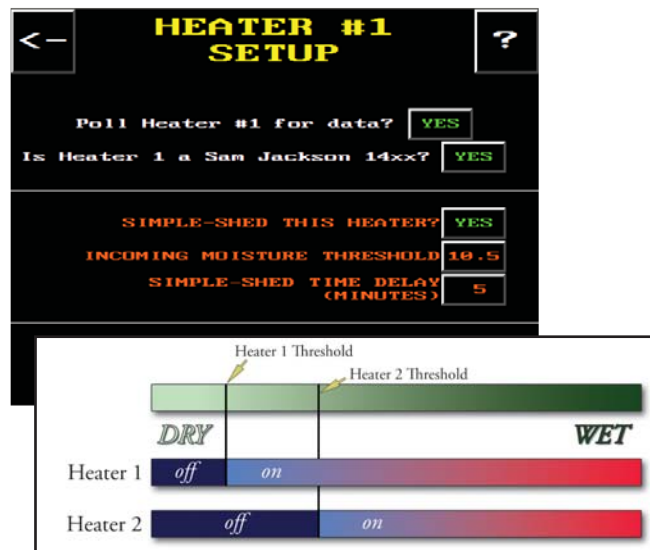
<-

HEATER #1
SETUP

?

Poll Heater #1 for data? YES

Is Heater 1 a Sam Jackson 14xx? YES

SIMPLE-SHED THIS HEATER? YES

INCOMING MOISTURE THRESHOLD 10.5

SIMPLE-SHED TIME DELAY (MINUTES) 5

Heater 1 Threshold

Heater 2 Threshold

DRY

WET

Heater 1 off on

Heater 2 off on